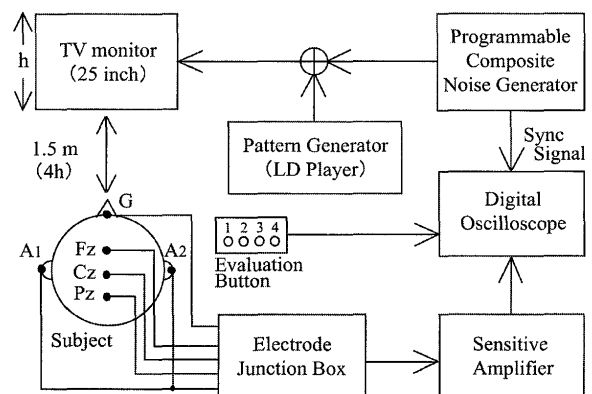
h

TV monitor (25 inch)

Programmable Composite Noise Generator

1.5 m (4h)

Pattern Generator (LD Player)

Sync Signal

G

Digital Oscilloscope

1 2 3 4

A1

Fz

A2

Cz

Pz

Evaluation Button

Subject

Electrode Junction Box

Sensitive Amplifier